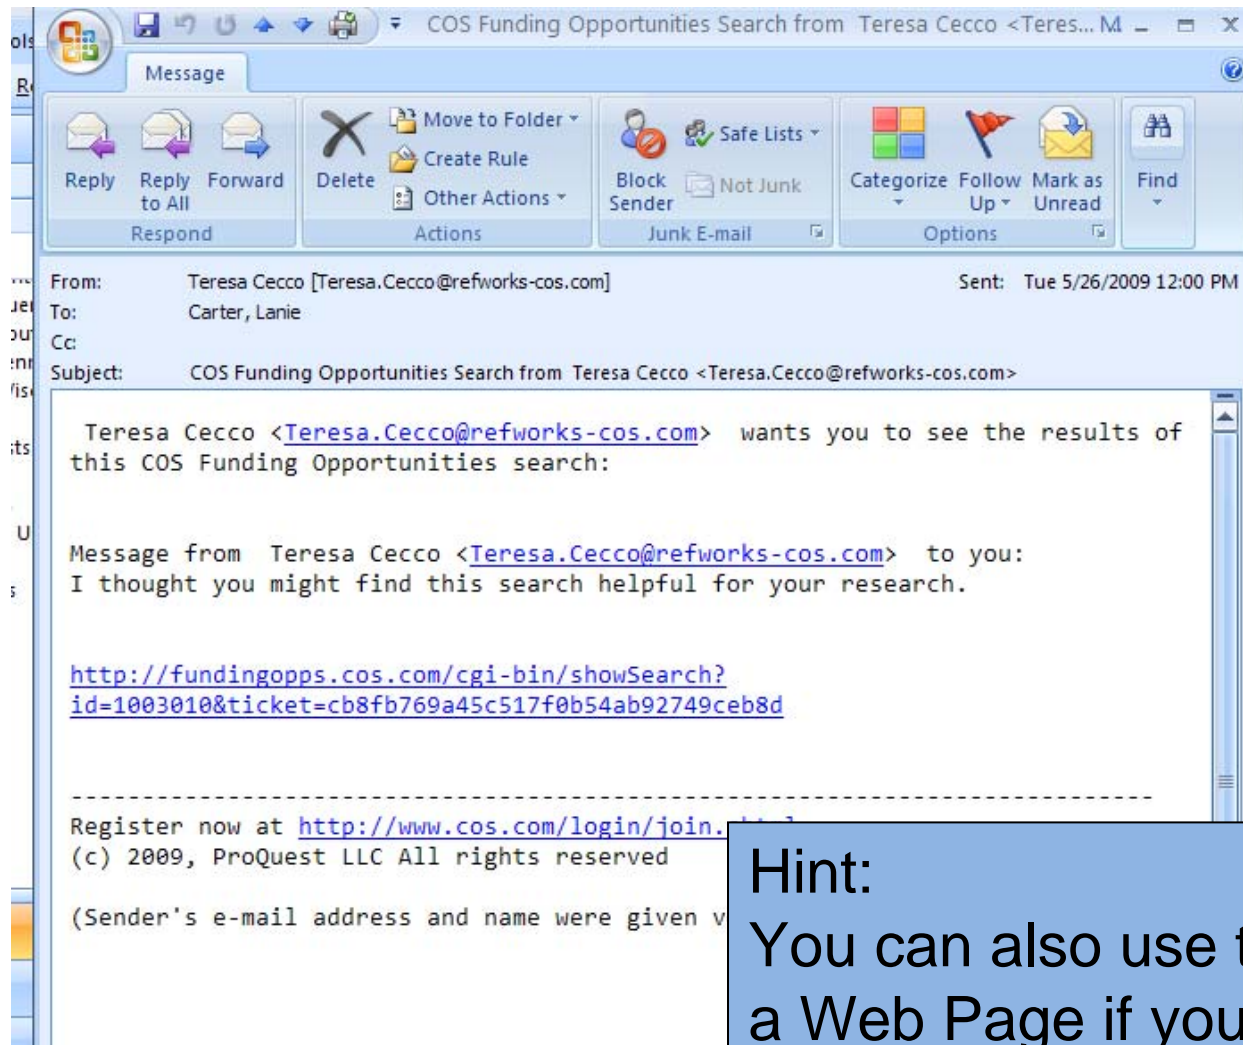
COS Funding Opportunities Search from Teresa Cecco <Teres... M

Message

Reply
Reply to All
Forward
Respond

Delete
Move to Folder
Create Rule
Other Actions
Actions

Block Sender
Safe Lists
Not Junk
Junk E-mail

Categorize
Follow Up
Mark as Unread
Options

Find

From: Teresa Cecco [Teresa.Cecco@refworks-cos.com]
Sent: Tue 5/26/2009 12:00 PM
To: Carter, Lanie
Cc:
Subject: COS Funding Opportunities Search from Teresa Cecco <Teresa.Cecco@refworks-cos.com>

Teresa Cecco <Teresa.Cecco@refworks-cos.com> wants you to see the results of this COS Funding Opportunities search:

Message from Teresa Cecco <Teresa.Cecco@refworks-cos.com> to you:
I thought you might find this search helpful for your research.

http://fundingopps.cos.com/cgi-bin/showSearch?id=1003010&ticket=cb8fb769a45c517f0b54ab92749ceb8d

--------------------------------------------------------------------------------
Register now at http://www.cos.com/login/join.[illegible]
(c) 2009, ProQuest LLC All rights reserved

(Sender's e-mail address and name were given v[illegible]

Hint:
You can also use t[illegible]
a Web Page if you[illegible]